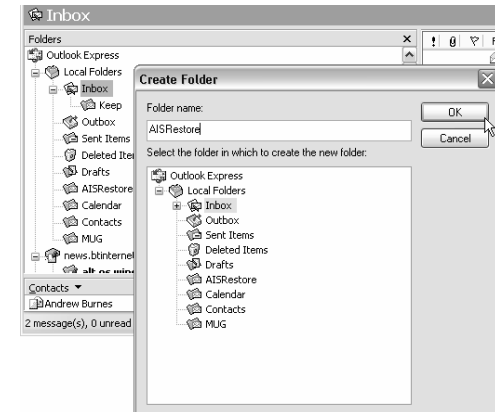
Inbox

Folders
Outlook Express
Local Folders
Inbox
Keep
Outbox
Sent Items
Deleted Iter
Drafts
AISRestore
Calendar
Contacts
MUG
news.btinterne
alt.os.wind

Contacts ▾
Andrew Burnes
2 message(s), 0 unread

! 0 ▽ F

Create Folder
Folder name:
AISRestore
OK
Cancel
Select the folder in which to create the new folder:
Outlook Express
Local Folders
Inbox
Outbox
Sent Items
Deleted Items
Drafts
AISRestore
Calendar
Contacts
MUG